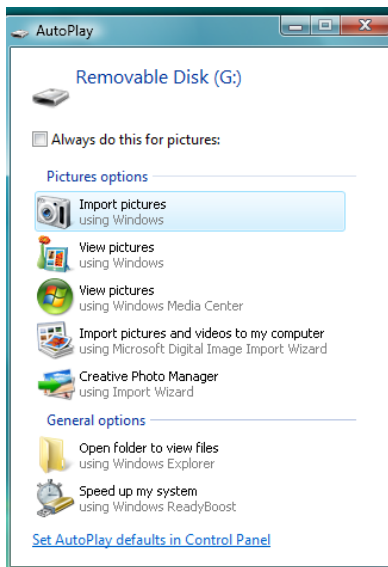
AutoPlay

Removable Disk (G:)

Always do this for pictures:

Pictures options

Import pictures
using Windows

View pictures
using Windows

View pictures
using Windows Media Center

Import pictures and videos to my computer
using Microsoft Digital Image Import Wizard

Creative Photo Manager
using Import Wizard

General options

Open folder to view files
using Windows Explorer

Speed up my system
using Windows ReadyBoost

Set AutoPlay defaults in Control Panel